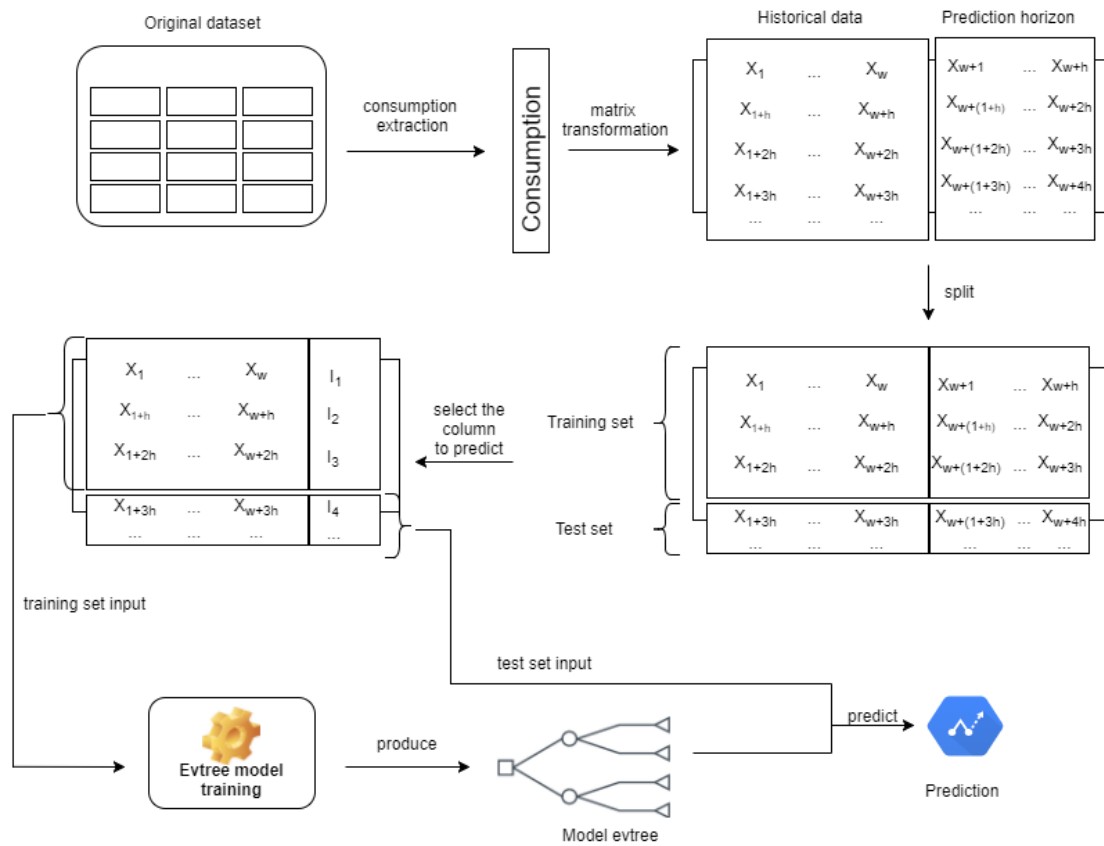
Original dataset

consumption extraction

Consumption

matrix transformation

Historical data

Prediction horizon

| $X_1$ | ... | $X_w$ | $X_{w+1}$ | ... | $X_{w+h}$ |
|---|---|---|---|---|---|
| $X_{1+h}$ | ... | $X_{w+h}$ | $X_{w+(1+h)}$ | ... | $X_{w+2h}$ |
| $X_{1+2h}$ | ... | $X_{w+2h}$ | $X_{w+(1+2h)}$ | ... | $X_{w+3h}$ |
| $X_{1+3h}$ | ... | $X_{w+3h}$ | $X_{w+(1+3h)}$ | ... | $X_{w+4h}$ |
| ... | ... | ... | ... | ... | ... |

split

Training set

Test set

| $X_1$ | ... | $X_w$ | $X_{w+1}$ | ... | $X_{w+h}$ |
|---|---|---|---|---|---|
| $X_{1+h}$ | ... | $X_{w+h}$ | $X_{w+(1+h)}$ | ... | $X_{w+2h}$ |
| $X_{1+2h}$ | ... | $X_{w+2h}$ | $X_{w+(1+2h)}$ | ... | $X_{w+3h}$ |
| $X_{1+3h}$ | ... | $X_{w+3h}$ | $X_{w+(1+3h)}$ | ... | $X_{w+4h}$ |
| ... | ... | ... | ... | ... | ... |

select the column to predict

| $X_1$ | ... | $X_w$ | $I_1$ |
|---|---|---|---|
| $X_{1+h}$ | ... | $X_{w+h}$ | $I_2$ |
| $X_{1+2h}$ | ... | $X_{w+2h}$ | $I_3$ |
| $X_{1+3h}$ | ... | $X_{w+3h}$ | $I_4$ |
| ... | ... | ... | ... |

training set input

test set input

Evtree model training

produce

Model evtree

predict

Prediction